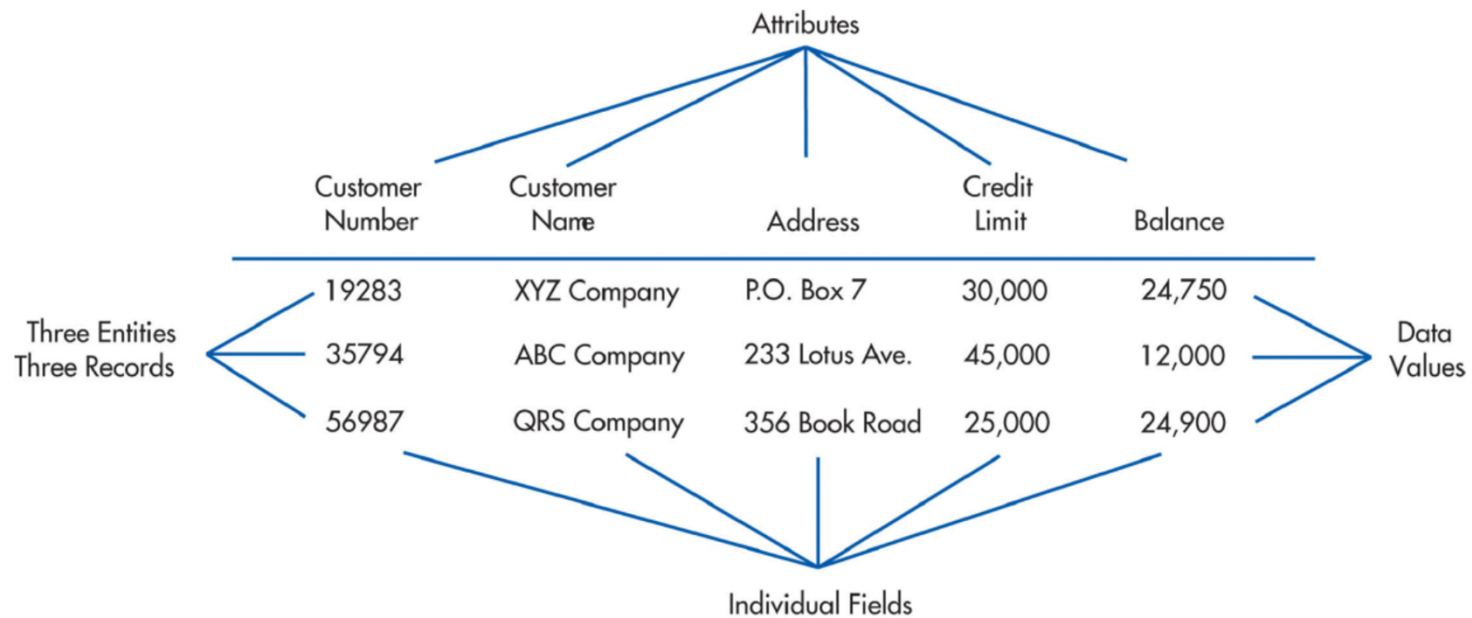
Attributes

| Customer Number | Customer Name | Address | Credit Limit | Balance |
|---|---|---|---|---|
| 19283 | XYZ Company | P.O. Box 7 | 30,000 | 24,750 |
| 35794 | ABC Company | 233 Lotus Ave. | 45,000 | 12,000 |
| 56987 | QRS Company | 356 Book Road | 25,000 | 24,900 |

Three Entities
Three Records

Data Values

Individual Fields